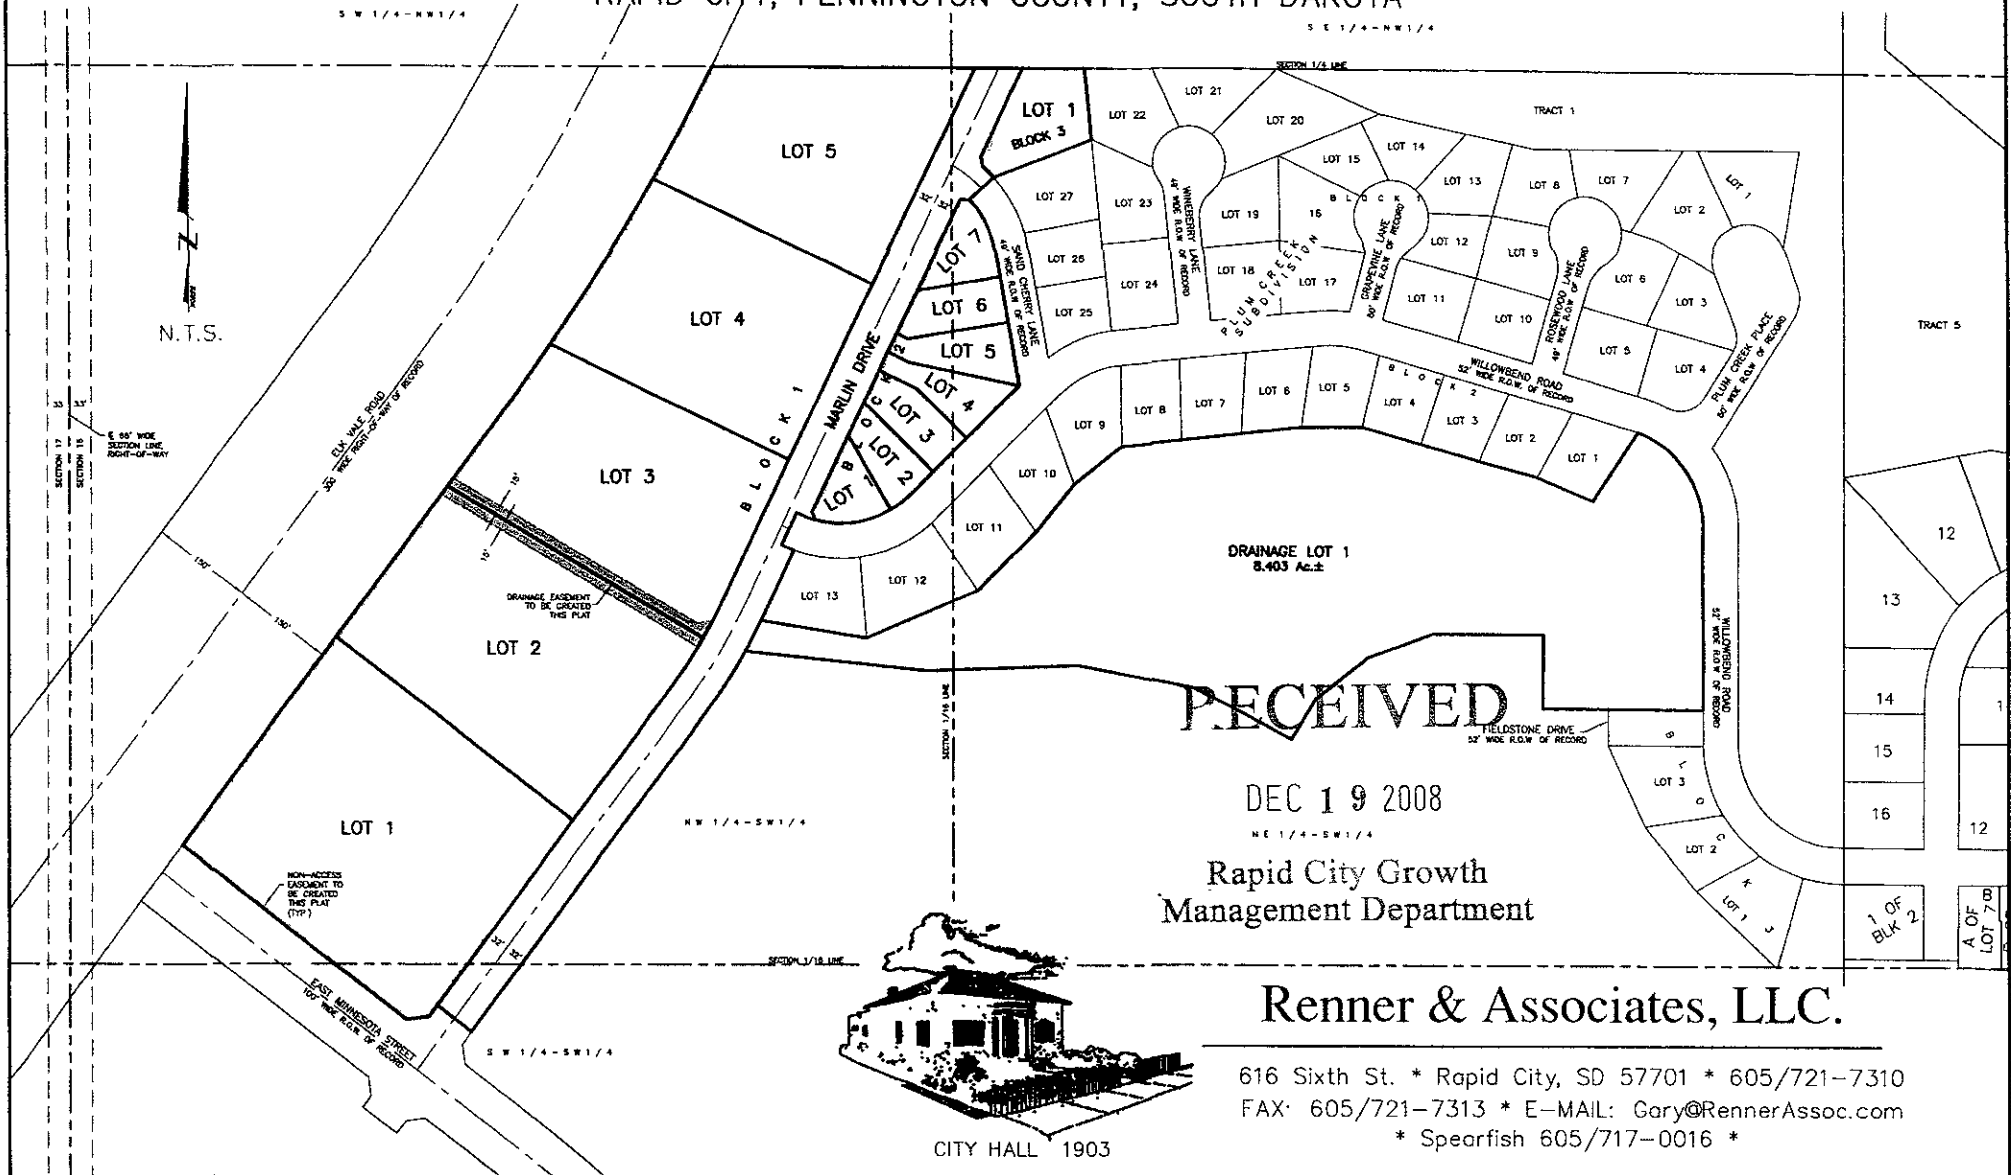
RAPID CITY, PENNINGTON COUNTY, SOUTH DAKOTA

S W 1/4 - N W 1/4

S E 1/4 - N W 1/4

SECTION 1/4 LINE

N

N.T.S.

LOT 5

LOT 4

LOT 3

LOT 2

LOT 1

LOT 1
BLOCK 3

LOT 22

LOT 21

LOT 20

TRACT 1

LOT 15

LOT 14

LOT 13

LOT 8

LOT 7

LOT 1

LOT 27

LOT 23

WINEBERRY LANE 49' WIDE R.O.W. OF RECORD

LOT 19

16

B L O C K 1

GRAPEVINE LANE 50' WIDE R.O.W. OF RECORD

LOT 12

LOT 9

LOT 2

LOT 26

LOT 24

LOT 18

PLUM CREEK SUBDIVISION

LOT 17

LOT 11

LOT 10

ROSEWOOD LANE 49' WIDE R.O.W. OF RECORD

LOT 6

LOT 3

LOT 25

LOT 5

LOT 4

PLUM CREEK PLACE 50' WIDE R.O.W. OF RECORD

TRACT 5

SAND CHERRY LANE 49' WIDE R.O.W. OF RECORD

LOT 7

LOT 6

LOT 5

LOT 4

LOT 3

LOT 2

LOT 1

B L O C K 2

MARLIN DRIVE

B L O C K 1

WILLOWBEND ROAD 52' WIDE R.O.W. OF RECORD

B L O C K 2

LOT 9

LOT 8

LOT 7

LOT 6

LOT 5

LOT 4

LOT 3

LOT 2

LOT 1

LOT 10

LOT 11

LOT 12

LOT 13

DRAINAGE LOT 1
8.403 Ac.±

33 33'

SECTION 17

SECTION 16

℄ 66' WIDE SECTION LINE RIGHT-OF-WAY

ELK VALE ROAD 300' WIDE RIGHT-OF-WAY OF RECORD

150'

150'

15'

15'

DRAINAGE EASEMENT TO BE CREATED THIS PLAT

SECTION 1/16 LINE

RECEIVED

DEC 1 9 2008

N E 1/4 - S W 1/4

Rapid City Growth Management Department

WILLOWBEND ROAD 52' WIDE R.O.W. OF RECORD

FIELDSTONE DRIVE 52' WIDE R.O.W. OF RECORD

B L O C K 3

LOT 3

LOT 2

LOT 1

12

13

14

15

16

12

1 OF BLK 2

A OF LOT 7 B

N W 1/4 - S W 1/4

NON-ACCESS EASEMENT TO BE CREATED THIS PLAT (TYP)

EAST MINNESOTA STREET 100' WIDE R.O.W. OF RECORD

32'

32'

SECTION 1/16 LINE

S W 1/4 - S W 1/4

CITY HALL 1903

Renner & Associates, LLC.

616 Sixth St. * Rapid City, SD 57701 * 605/721-7310
FAX: 605/721-7313 * E-MAIL: Gary@RennerAssoc.com
* Spearfish 605/717-0016 *